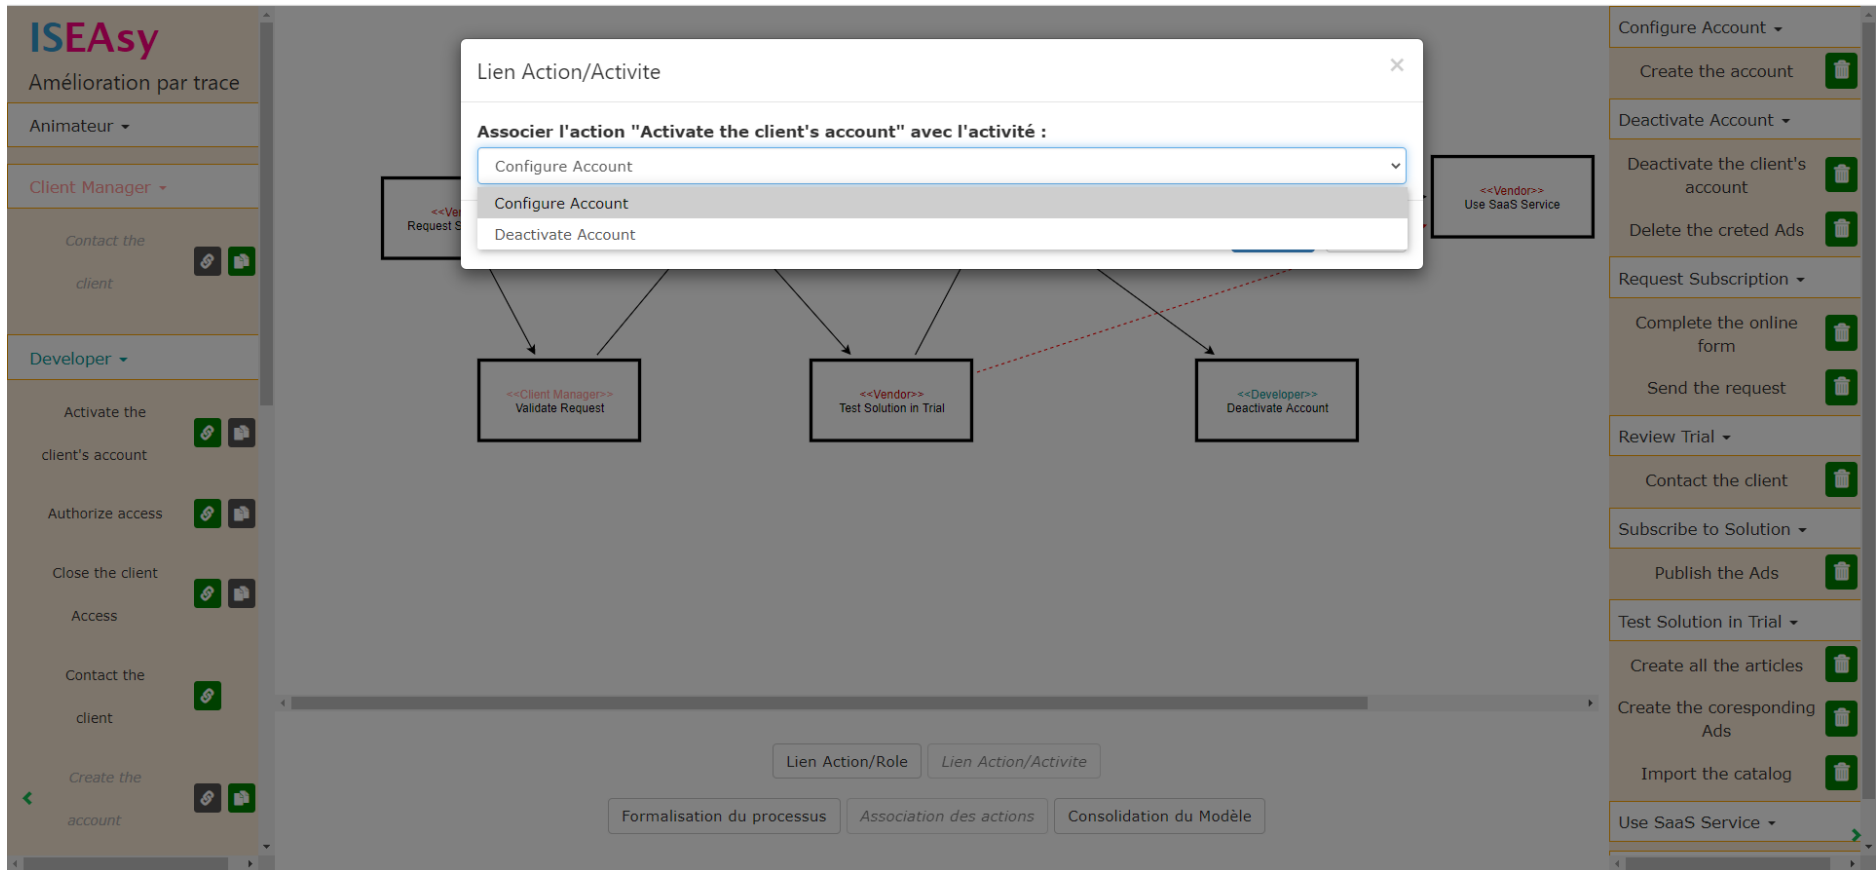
ISEAsy
Amélioration par trace

Animateur

Client Manager

Contact the client

Developer

Activate the client's account

Authorize access

Close the client Access

Contact the client

Create the account

Lien Action/Activite

Associer l'action "Activate the client's account" avec l'activité :

Configure Account

Configure Account
Deactivate Account

<<Ve
Request S

<<Vendor>>
Use SaaS Service

<<Client Manager>>
Validate Request

<<Vendor>>
Test Solution in Trial

<<Developer>>
Deactivate Account

Lien Action/Role
Lien Action/Activite

Formalisation du processus
Association des actions
Consolidation du Modèle

Configure Account
Create the account
Deactivate Account
Deactivate the client's account
Delete the creted Ads
Request Subscription
Complete the online form
Send the request
Review Trial
Contact the client
Subscribe to Solution
Publish the Ads
Test Solution in Trial
Create all the articles
Create the coresponding Ads
Import the catalog
Use SaaS Service